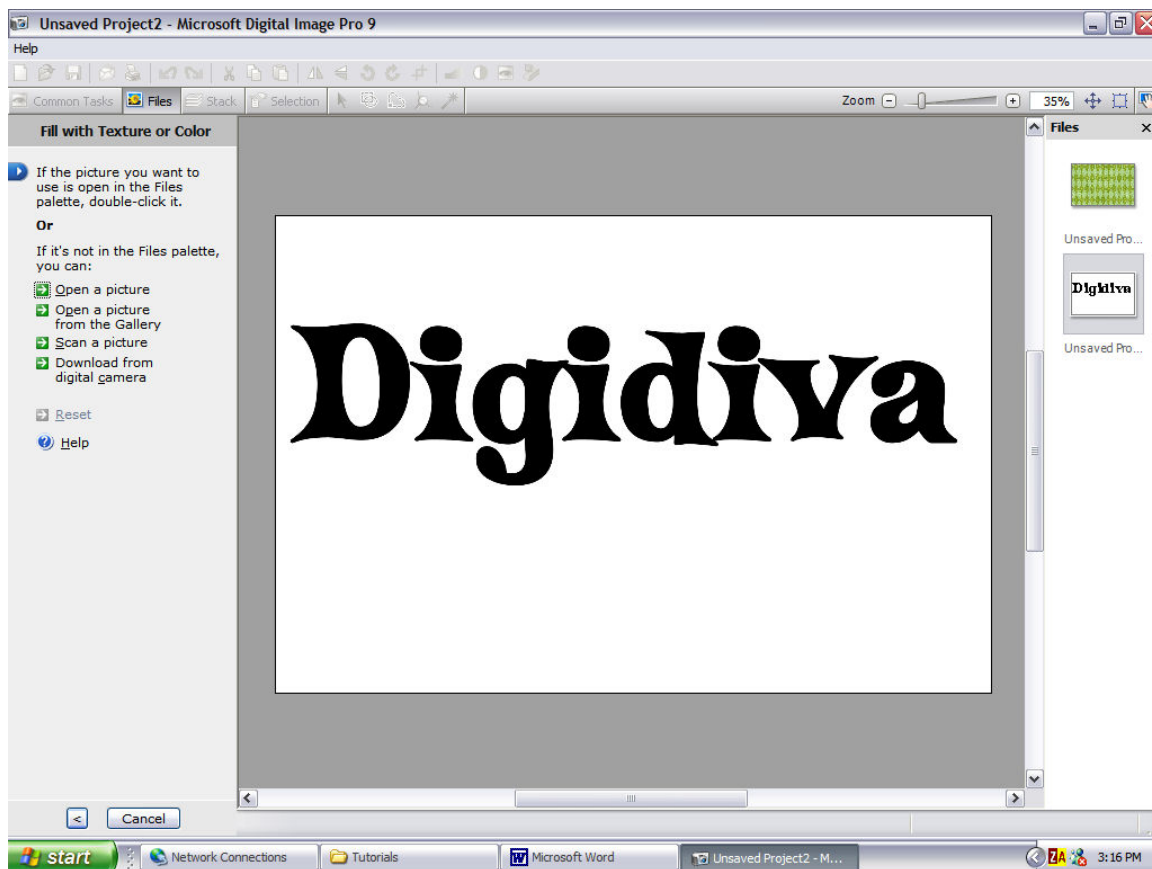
Unsaved Project2 - Microsoft Digital Image Pro 9

Help

Common Tasks Files Stack Selection

Zoom 35%

Fill with Texture or Color

If the picture you want to use is open in the Files palette, double-click it.

Or

If it's not in the Files palette, you can:

Open a picture

Open a picture from the Gallery

Scan a picture

Download from digital camera

Reset

Help

Digidiva

Files

Unsaved Pro...

Digidiva

Unsaved Pro...

<

Cancel

start

Network Connections

Tutorials

Microsoft Word

Unsaved Project2 - M...

3:16 PM